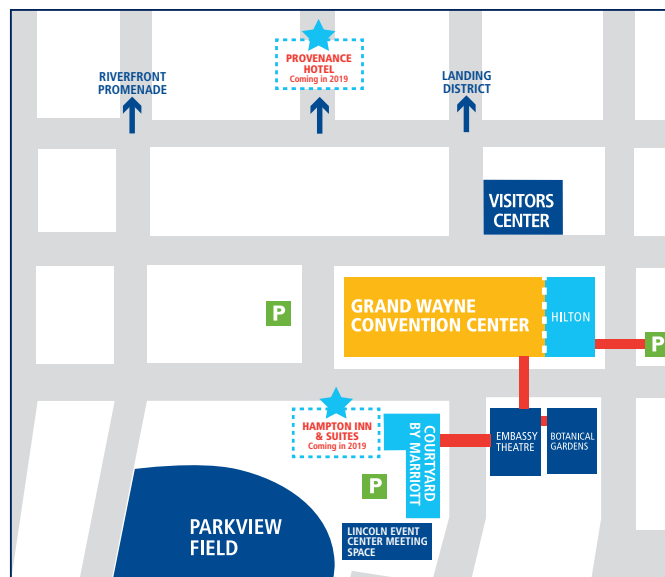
PROVENANCE HOTEL
Coming in 2019

RIVERFRONT PROMENADE

LANDING DISTRICT

VISITORS CENTER

GRAND WAYNE CONVENTION CENTER

HILTON

P

P

HAMPTON INN & SUITES
Coming in 2019

COURTYARD BY MARRIOTT

EMBASSY THEATRE

BOTANICAL GARDENS

P

PARKVIEW FIELD

LINCOLN EVENT CENTER MEETING SPACE